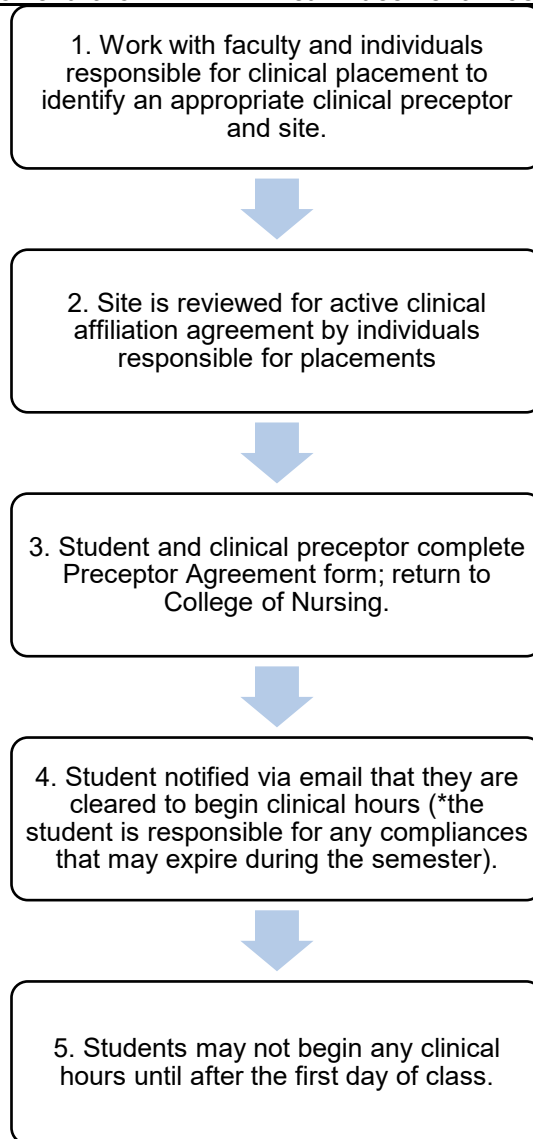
1. Work with faculty and individuals responsible for clinical placement to identify an appropriate clinical preceptor and site.

2. Site is reviewed for active clinical affiliation agreement by individuals responsible for placements

3. Student and clinical preceptor complete Preceptor Agreement form; return to College of Nursing.

4. Student notified via email that they are cleared to begin clinical hours (*the student is responsible for any compliances that may expire during the semester).

5. Students may not begin any clinical hours until after the first day of class.